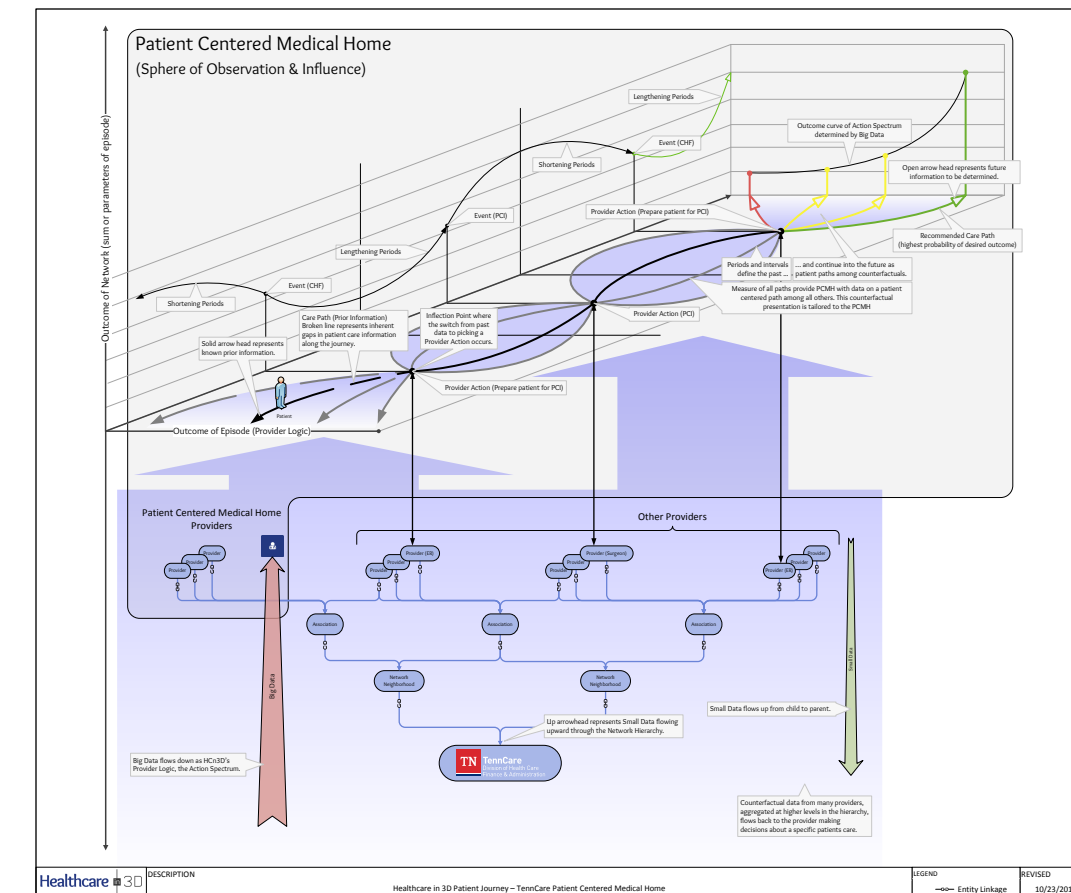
Patient Centered Medical Home
(Sphere of Observation & Influence)

Outcome of Network (sum or parameters of episode)

Lengthening Periods

Outcome curve of Action Spectrum determined by Big Data

Event (CHF)

Shortening Periods

Open arrow head represents future information to be determined.

Event (PCI)

Provider Action (Prepare patient for PCI)

Recommended Care Path (highest probability of desired outcome)

Lengthening Periods

Periods and intervals define the past ...

... and continue into the future as patient paths among counterfactuals.

Event (CHF)

Measure of all paths provide PCMH with data on a patient centered path among all others. This counterfactual presentation is tailored to the PCMH

Shortening Periods

Care Path (Prior Information) Broken line represents inherent gaps in patient care information along the journey.

Inflection Point where the switch from past data to picking a Provider Action occurs.

Provider Action (PCI)

Solid arrow head represents known prior information.

Provider Action (Prepare patient for PCI)

Patient

Outcome of Episode (Provider Logic)

Patient Centered Medical Home Providers

Other Providers

Provider
Provider
Provider

Provider (ER)
Provider
Provider

Provider (Surgeon)
Provider
Provider

Provider
Provider
Provider (ER)

Association
Association
Association

Network Neighborhood
Network Neighborhood

Big Data

Small Data

Small Data flows up from child to parent.

Up arrowhead represents Small Data flowing upward through the Network Hierarchy.

Big Data flows down as HCn3D's Provider Logic, the Action Spectrum.

TN TennCare
Division of Health Care Finance & Administration

Counterfactual data from many providers, aggregated at higher levels in the hierarchy, flows back to the provider making decisions about a specific patients care.

Healthcare in 3D

DESCRIPTION
Healthcare in 3D Patient Journey – TennCare Patient Centered Medical Home

LEGEND
Entity Linkage

REVISED
10/23/201